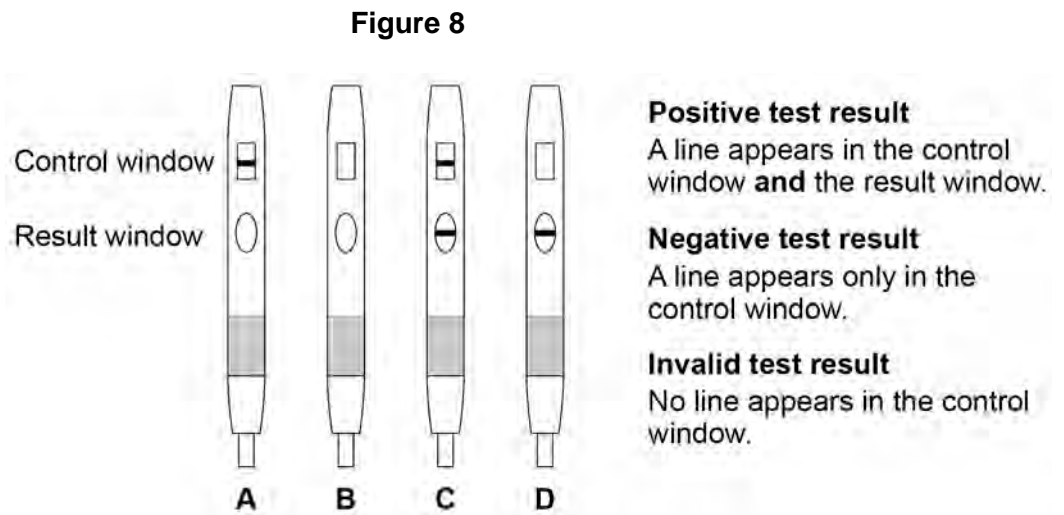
Figure 8

Control window

Result window

A B C D

**Positive test result**
A line appears in the control window **and** the result window.

**Negative test result**
A line appears only in the control window.

**Invalid test result**
No line appears in the control window.